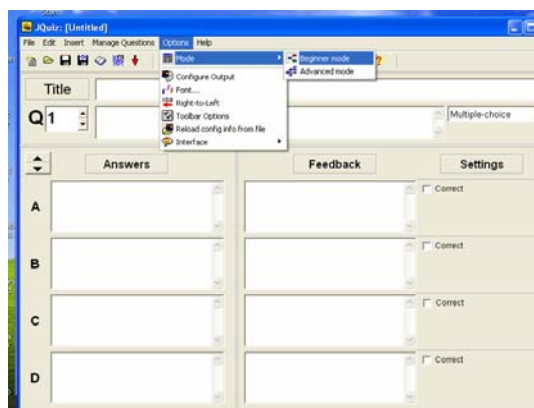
JQuiz: [Untitled]

File Edit Insert Manage Questions Options Help

Mode
Beginner mode
Advanced mode
Configure Output
Font...
Right-to-Left
Toolbar Options
Reload config info from file
Interface

Title

Q1

Multiple-choice

Answers

Feedback

Settings

A
Correct

B
Correct

C
Correct

D
Correct